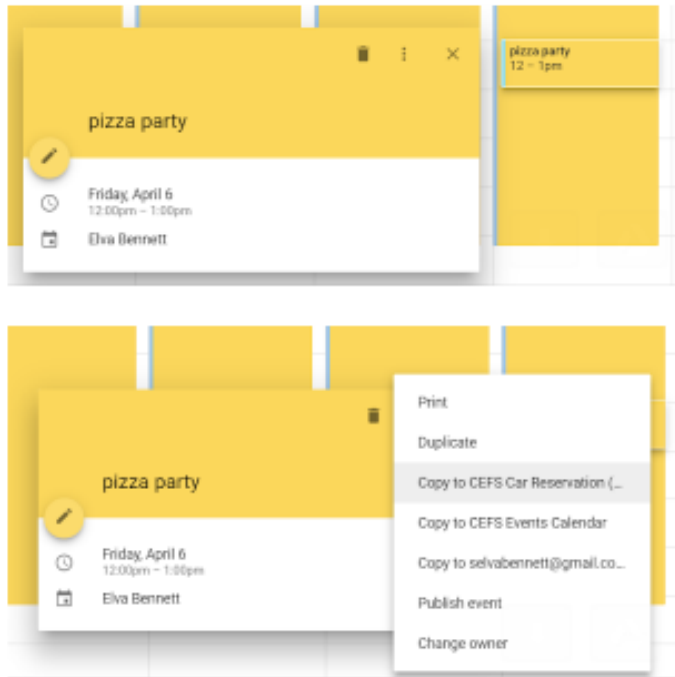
pizza party
12 – 1pm

pizza party

Friday, April 6
12:00pm – 1:00pm

Elva Bennett

pizza party

Friday, April 6
12:00pm – 1:00pm

Elva Bennett

Print

Duplicate

Copy to CEFS Car Reservation (...

Copy to CEFS Events Calendar

Copy to selvabennett@gmail.co...

Publish event

Change owner